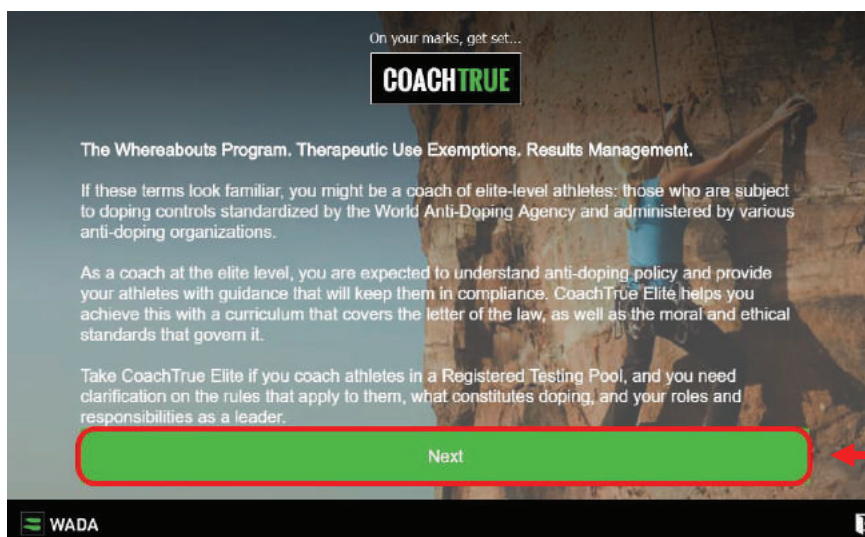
On your marks, get set...

COACHTRUE

The Whereabouts Program. Therapeutic Use Exemptions. Results Management.

If these terms look familiar, you might be a coach of elite-level athletes: those who are subject to doping controls standardized by the World Anti-Doping Agency and administered by various anti-doping organizations.

As a coach at the elite level, you are expected to understand anti-doping policy and provide your athletes with guidance that will keep them in compliance. CoachTrue Elite helps you achieve this with a curriculum that covers the letter of the law, as well as the moral and ethical standards that govern it.

Take CoachTrue Elite if you coach athletes in a Registered Testing Pool, and you need clarification on the rules that apply to them, what constitutes doping, and your roles and responsibilities as a leader.

Next

WADA